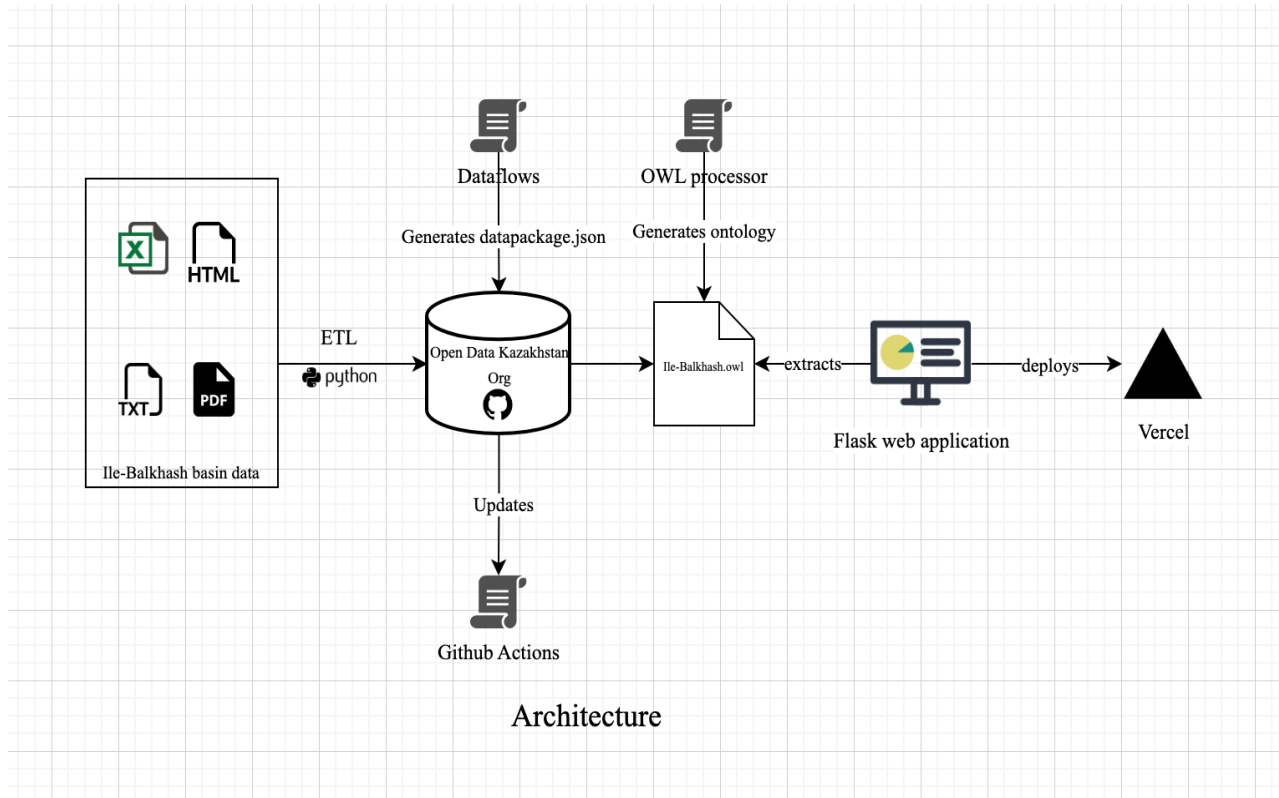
Dataflows

Generates datapackage.json

OWL processor

Generates ontology

X

HTML

TXT

PDF

Ile-Balkhash basin data

ETL

python

Open Data Kazakhstan Org

Ile-Balkhash.owl

extracts

Flask web application

deploys

Vercel

Updates

Github Actions

Architecture